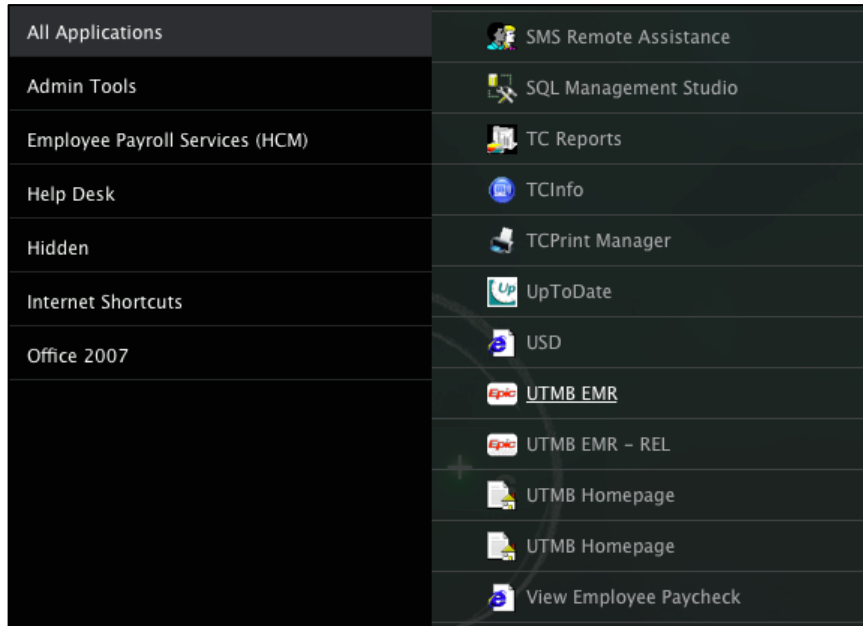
All Applications
Admin Tools
Employee Payroll Services (HCM)
Help Desk
Hidden
Internet Shortcuts
Office 2007

SMS Remote Assistance
SQL Management Studio
TC Reports
TCInfo
TCPrint Manager
Up UpToDate
USD
Epic UTMB EMR
Epic UTMB EMR - REL
UTMB Homepage
UTMB Homepage
View Employee Paycheck